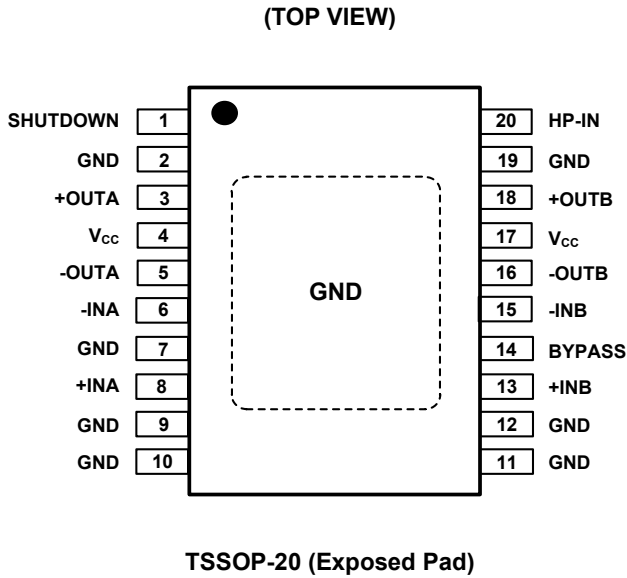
(TOP VIEW)

SHUTDOWN 1
GND 2
+OUTA 3
$V_{CC}$ 4
-OUTA 5
-INA 6
GND 7
+INA 8
GND 9
GND 10

GND

20 HP-IN
19 GND
18 +OUTB
17 $V_{CC}$
16 -OUTB
15 -INB
14 BYPASS
13 +INB
12 GND
11 GND

TSSOP-20 (Exposed Pad)